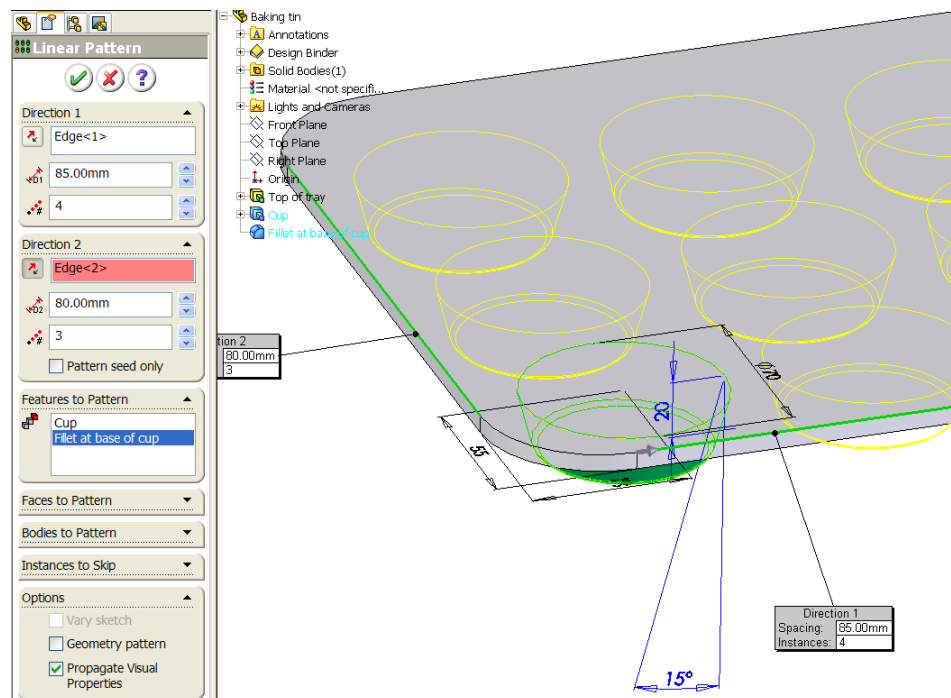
Linear Pattern

Direction 1
Edge<1>
85.00mm
4

Direction 2
Edge<2>
80.00mm
3
Pattern seed only

Features to Pattern
Cup
Fillet at base of cup

Faces to Pattern

Bodies to Pattern

Instances to Skip

Options
Vary sketch
Geometry pattern
Propagate Visual Properties

Baking tin
Annotations
Design Binder
Solid Bodies(1)
Material <not specifi...
Lights and Cameras
Front Plane
Top Plane
Right Plane
Origin
Top of tray
Cup
Fillet at base of cup

ction 2
80.00mm
3

20
55
55
010
15°

Direction 1
Spacing: 85.00mm
Instances: 4